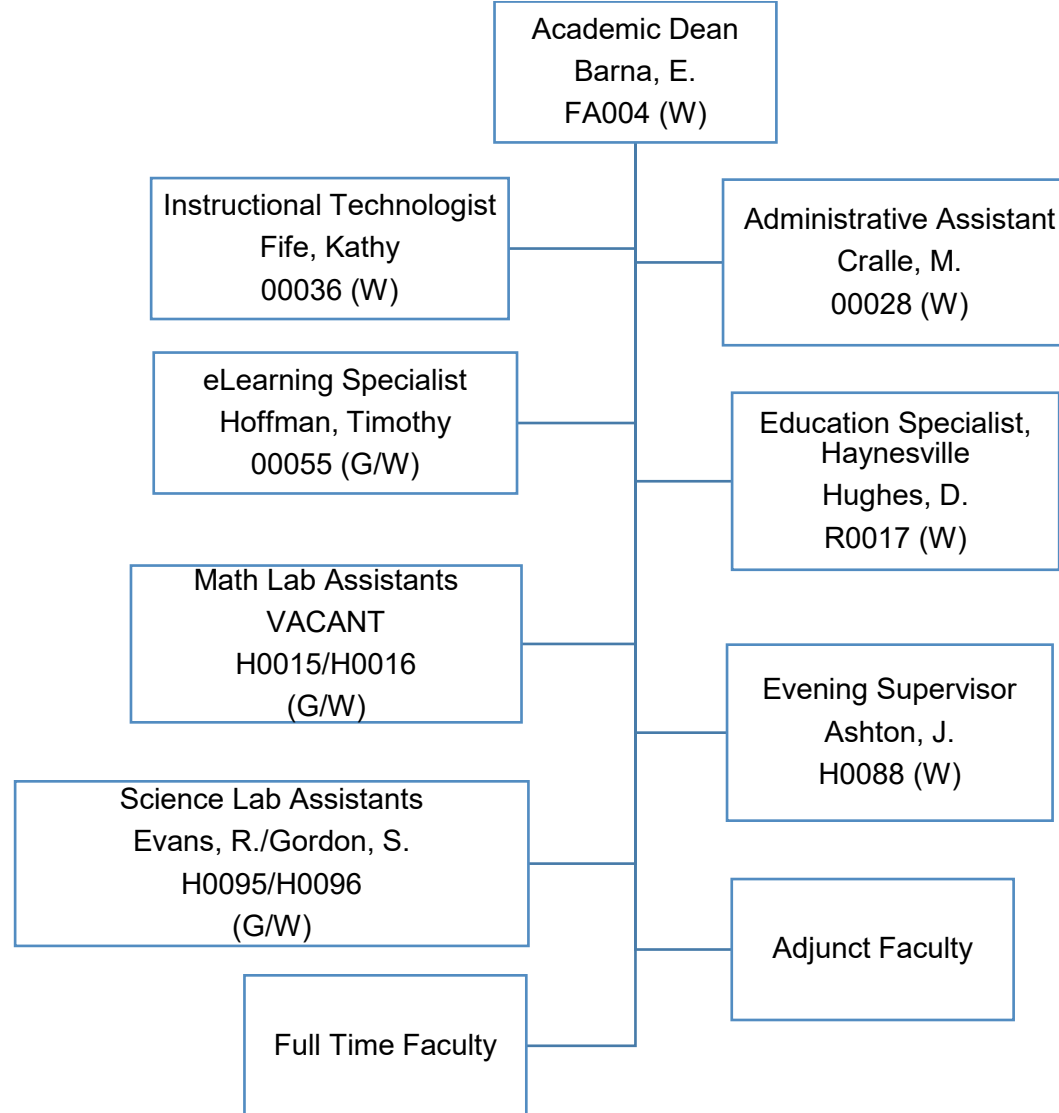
Academic Dean
Barna, E.
FA004 (W)

Instructional Technologist
Fife, Kathy
00036 (W)

Administrative Assistant
Cralle, M.
00028 (W)

eLearning Specialist
Hoffman, Timothy
00055 (G/W)

Education Specialist, Haynesville
Hughes, D.
R0017 (W)

Math Lab Assistants
VACANT
H0015/H0016
(G/W)

Evening Supervisor
Ashton, J.
H0088 (W)

Science Lab Assistants
Evans, R./Gordon, S.
H0095/H0096
(G/W)

Adjunct Faculty

Full Time Faculty